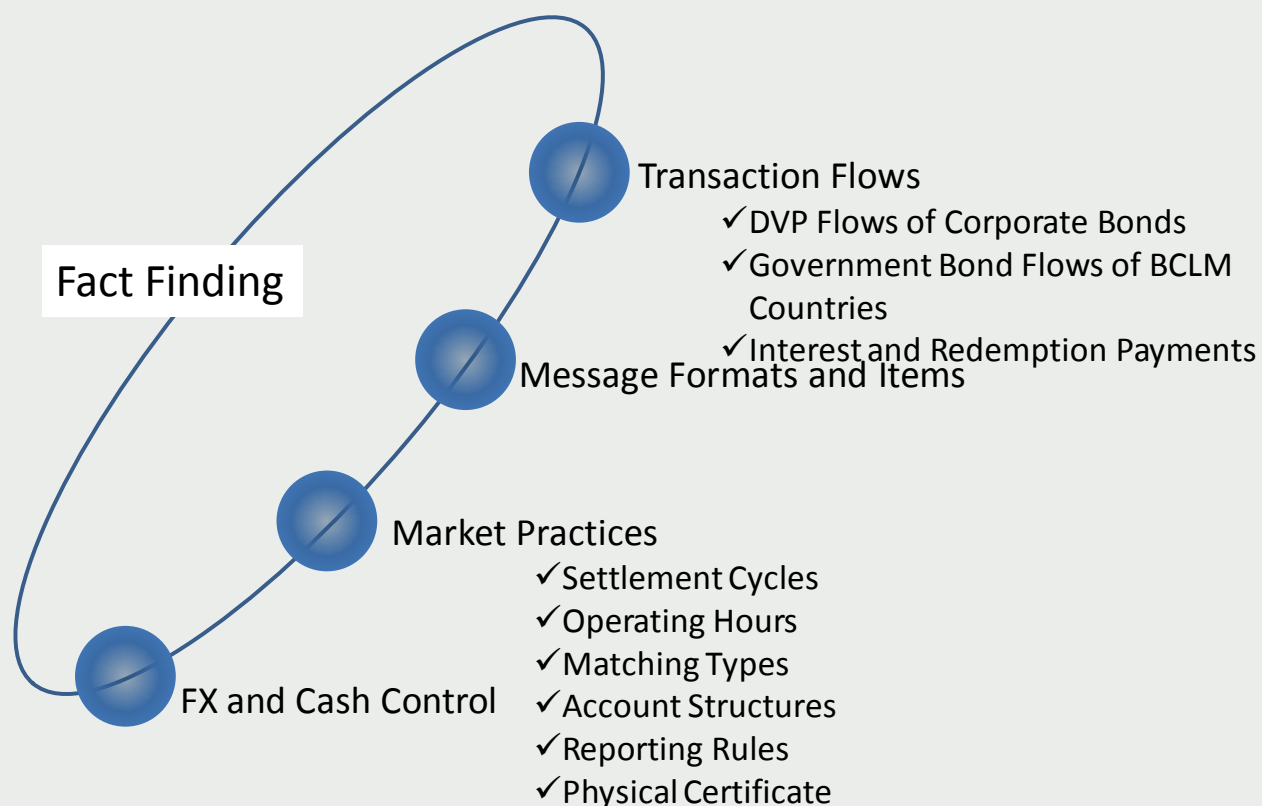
Fact Finding

Transaction Flows
✓DVP Flows of Corporate Bonds
✓Government Bond Flows of BCLM Countries
✓Interest and Redemption Payments

Message Formats and Items

Market Practices
✓Settlement Cycles
✓Operating Hours
✓Matching Types
✓Account Structures
✓Reporting Rules
✓Physical Certificate

FX and Cash Control